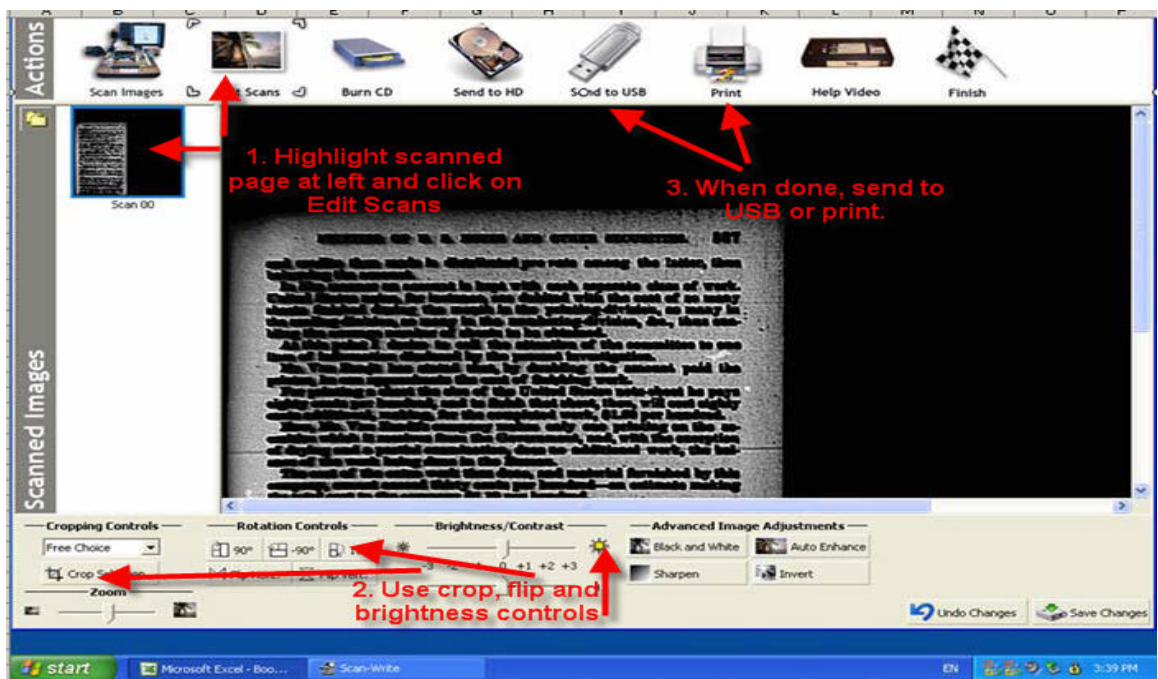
A B C D E F G H I J K L M N O P

Actions

Scan Images
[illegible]t Scans
Burn CD
Send to HD
SOnd to USB
Print
Help Video
Finish

Scan 00

1. Highlight scanned page at left and click on Edit Scans

3. When done, send to USB or print.

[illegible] 307

Scanned Images

Cropping Controls
Free Choice
Crop Se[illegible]
Zoom

Rotation Controls
90°
-90°
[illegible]

Brightness/Contrast
-3 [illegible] 0 +1 +2 +3

Advanced Image Adjustments
Black and White
Auto Enhance
Sharpen
Invert

2. Use crop, flip and brightness controls

Undo Changes
Save Changes

start
Microsoft Excel - Boo...
Scan-Write
EN
3:39 PM